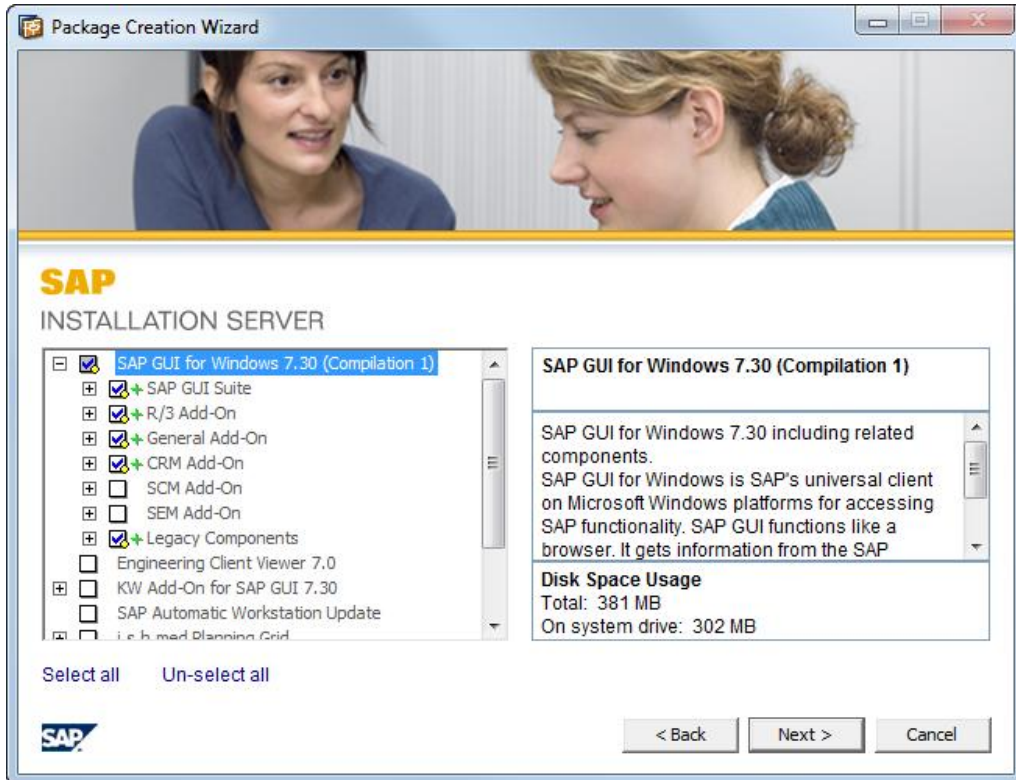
Package Creation Wizard

SAP
INSTALLATION SERVER

SAP GUI for Windows 7.30 (Compilation 1)
SAP GUI Suite
R/3 Add-On
General Add-On
CRM Add-On
SCM Add-On
SEM Add-On
Legacy Components
Engineering Client Viewer 7.0
KW Add-On for SAP GUI 7.30
SAP Automatic Workstation Update
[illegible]

SAP GUI for Windows 7.30 (Compilation 1)

SAP GUI for Windows 7.30 including related components.
SAP GUI for Windows is SAP's universal client on Microsoft Windows platforms for accessing SAP functionality. SAP GUI functions like a browser. It gets information from the SAP

Disk Space Usage
Total: 381 MB
On system drive: 302 MB

Select all Un-select all

SAP

< Back Next > Cancel